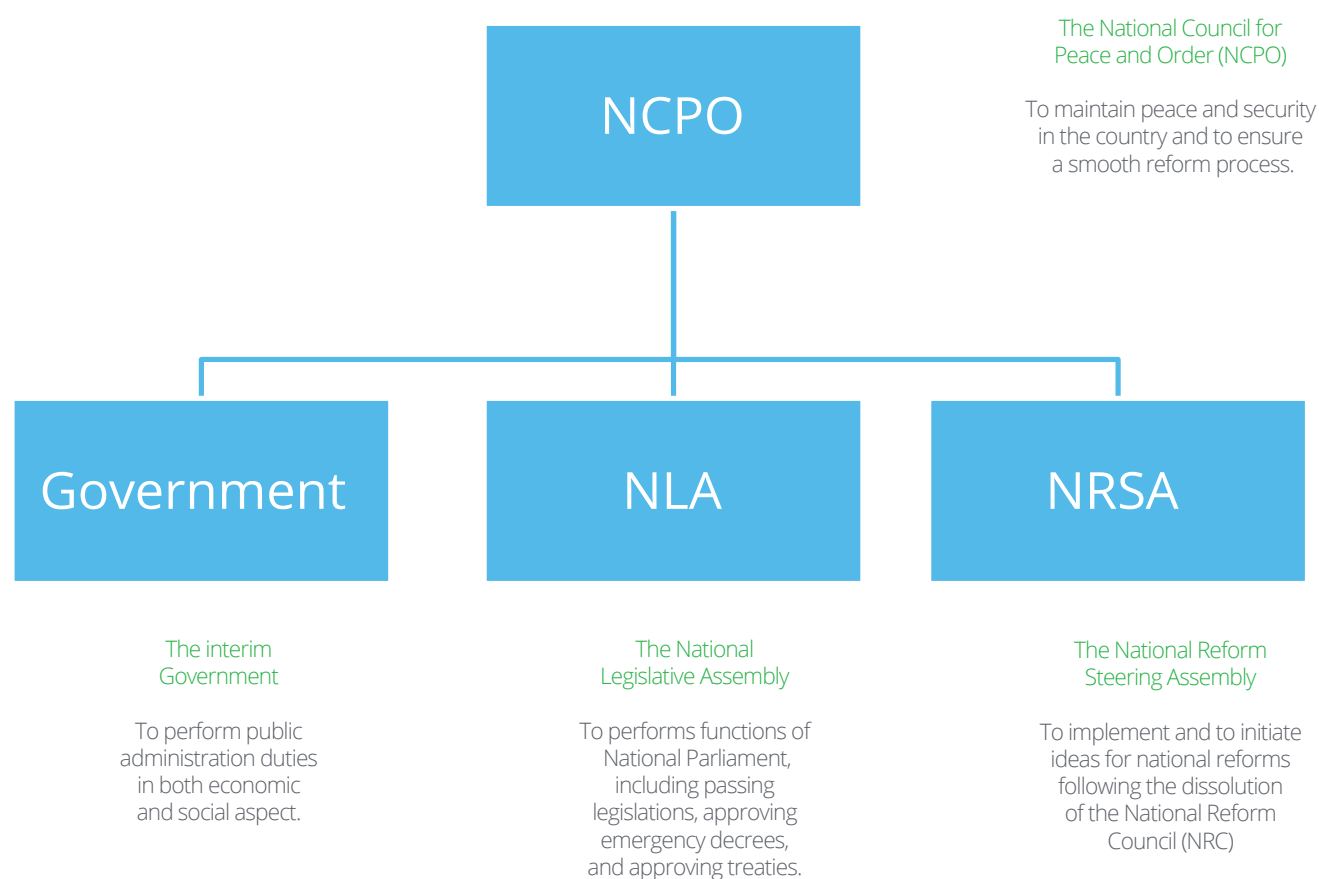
NCPO

The National Council for Peace and Order (NCPO)

To maintain peace and security in the country and to ensure a smooth reform process.

Government

NLA

NRSA

The interim Government

To perform public administration duties in both economic and social aspect.

The National Legislative Assembly

To performs functions of National Parliament, including passing legislations, approving emergency decrees, and approving treaties.

The National Reform Steering Assembly

To implement and to initiate ideas for national reforms following the dissolution of the National Reform Council (NRC)